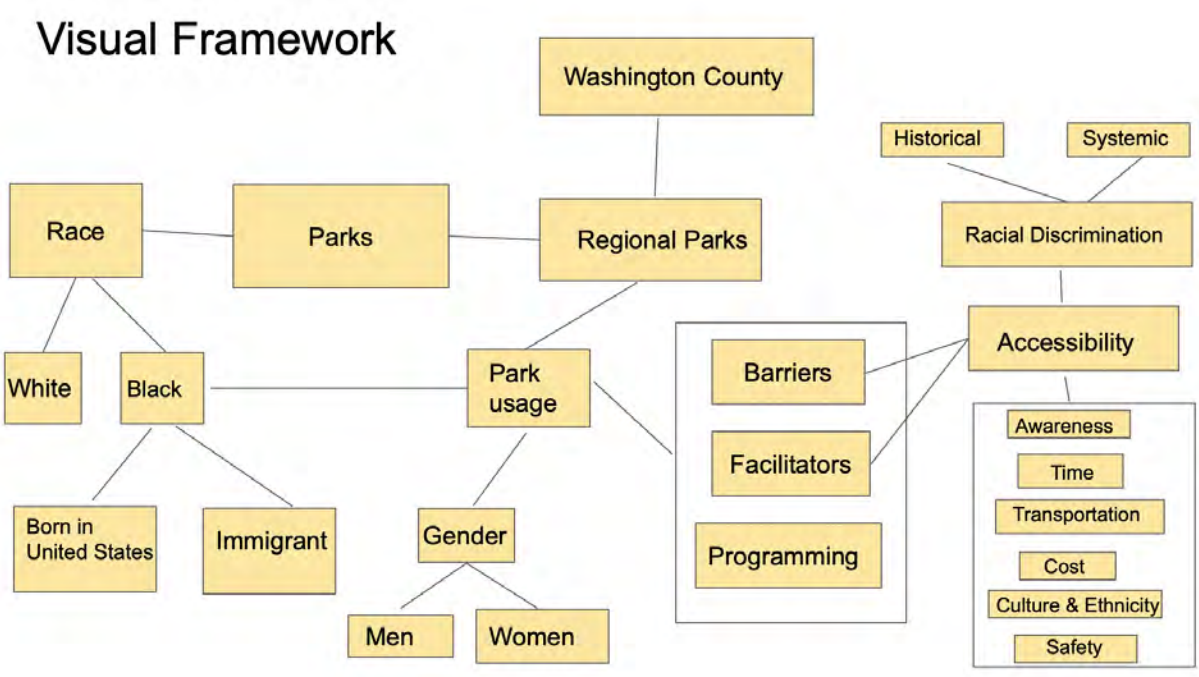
Visual Framework

Washington County

Historical

Systemic

Race

Parks

Regional Parks

Racial Discrimination

Accessibility

White

Black

Park usage

Barriers

Facilitators

Programming

Awareness

Time

Transportation

Cost

Culture & Ethnicity

Safety

Born in United States

Immigrant

Gender

Men

Women